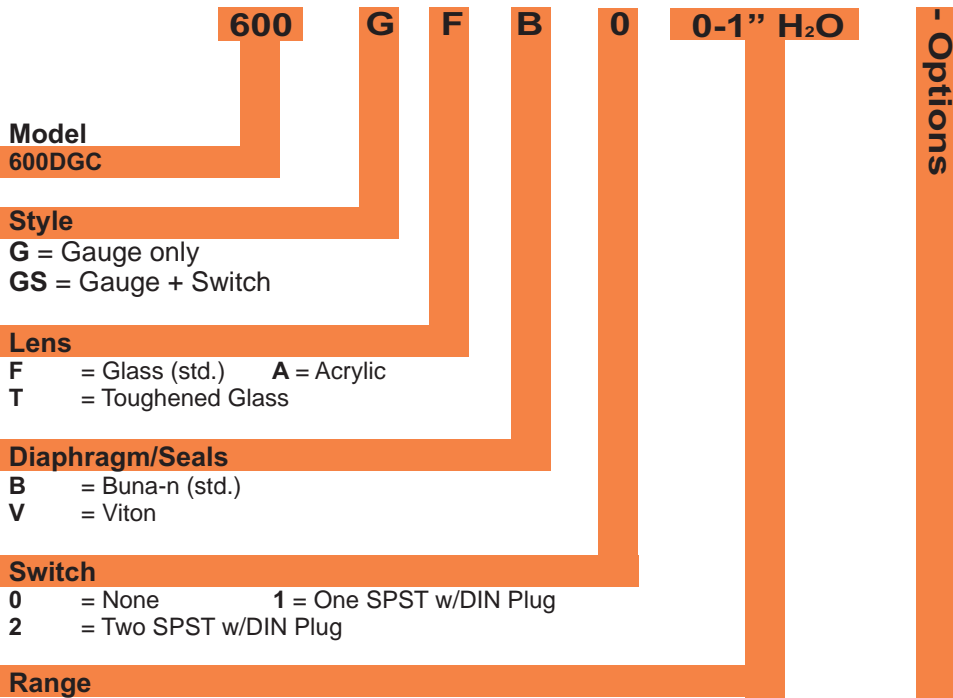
600 G F B 0 0-1” $H_2O$ - Options

Model
600DGC

Style
G = Gauge only
GS = Gauge + Switch

Lens
F = Glass (std.) A = Acrylic
T = Toughened Glass

Diaphragm/Seals
B = Buna-n (std.)
V = Viton

Switch
0 = None 1 = One SPST w/DIN Plug
2 = Two SPST w/DIN Plug

Range